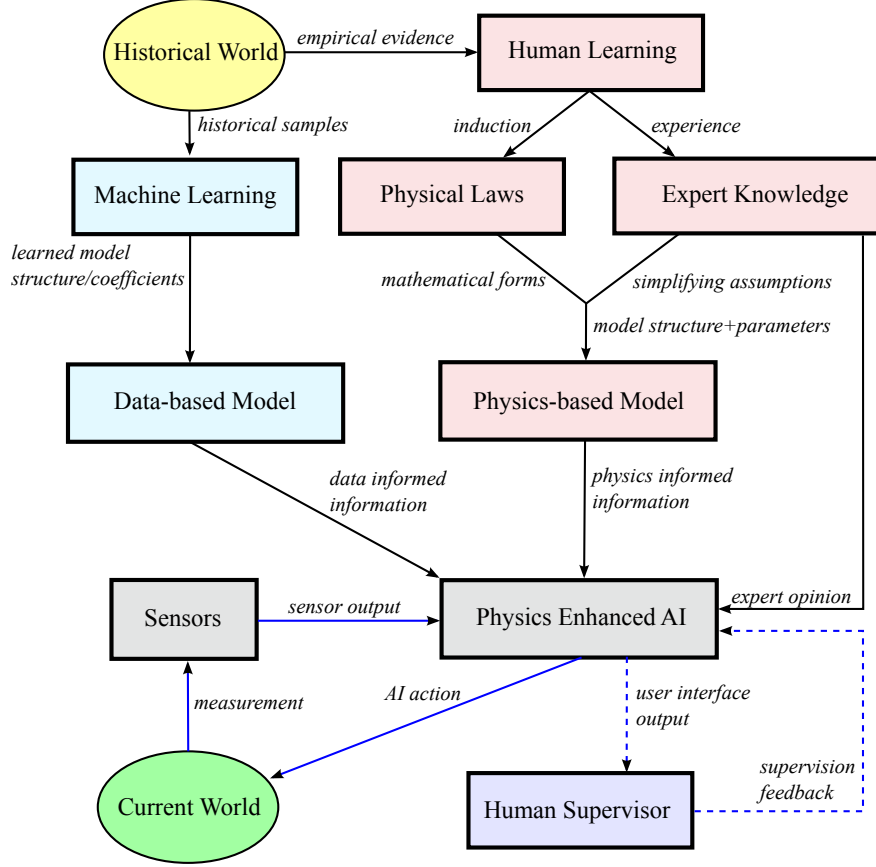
Historical World
empirical evidence
Human Learning
historical samples
induction
experience
Machine Learning
Physical Laws
Expert Knowledge
learned model structure/coefficients
mathematical forms
simplifying assumptions
model structure+parameters
Data-based Model
Physics-based Model
data informed information
physics informed information
Sensors
sensor output
Physics Enhanced AI
expert opinion
measurement
AI action
user interface output
supervision feedback
Current World
Human Supervisor